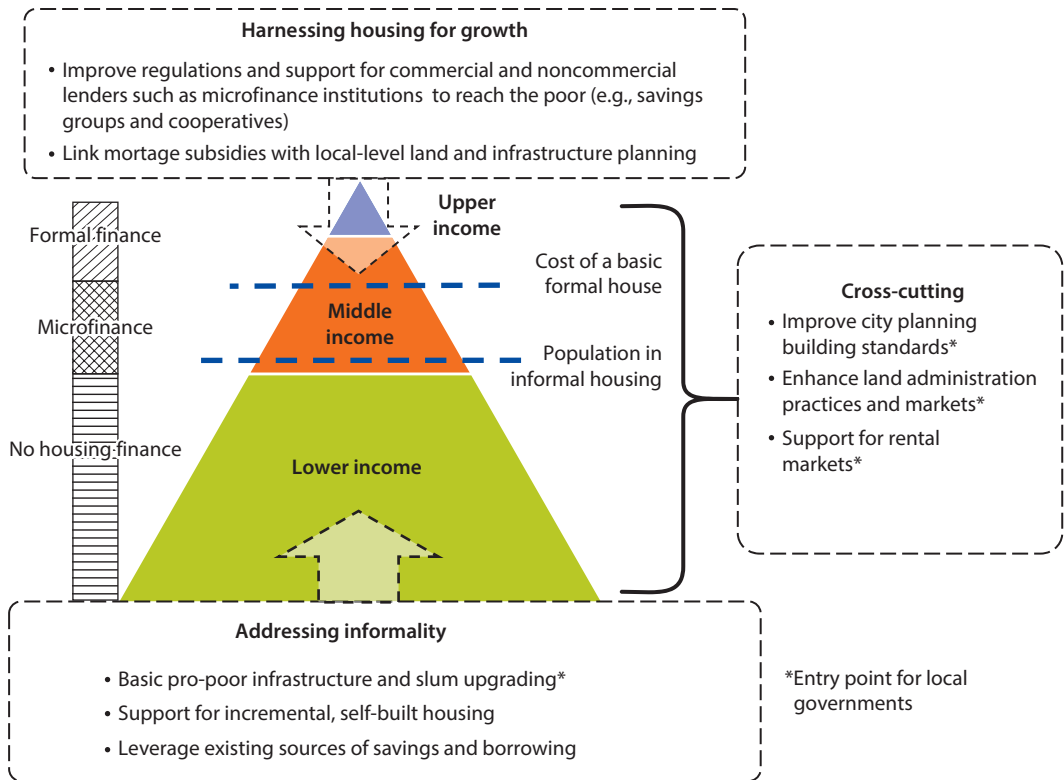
Harnessing housing for growth

• Improve regulations and support for commercial and noncommercial lenders such as microfinance institutions to reach the poor (e.g., savings groups and cooperatives)

• Link mortage subsidies with local-level land and infrastructure planning

Formal finance

Microfinance

No housing finance

Upper income

Middle income

Lower income

Cost of a basic formal house

Population in informal housing

Cross-cutting

• Improve city planning building standards*

• Enhance land administration practices and markets*

• Support for rental markets*

Addressing informality

• Basic pro-poor infrastructure and slum upgrading*

• Support for incremental, self-built housing

• Leverage existing sources of savings and borrowing

*Entry point for local governments